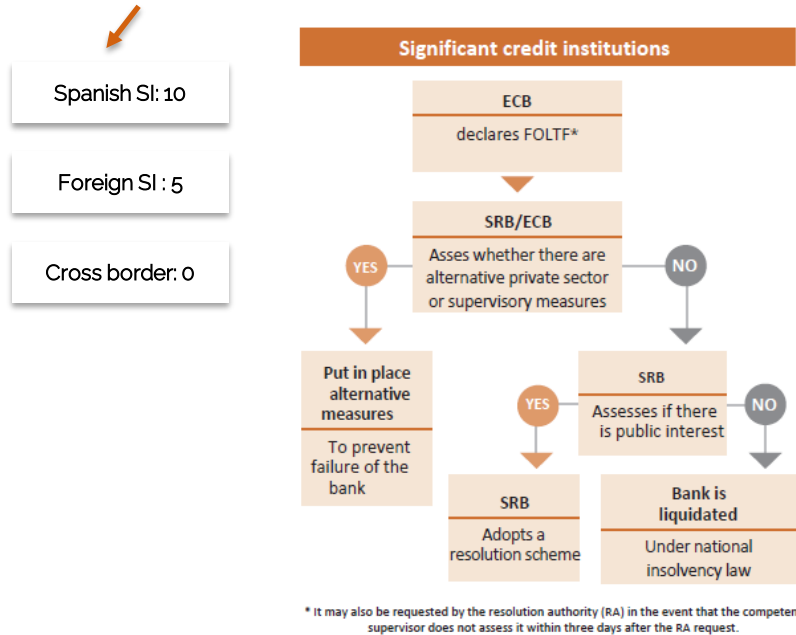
Spanish SI: 10

Foreign SI : 5

Cross border: 0

Significant credit institutions

ECB

declares FOLTF*

SRB/ECB

Asses whether there are alternative private sector or supervisory measures

YES

NO

Put in place alternative measures

To prevent failure of the bank

SRB

Assesses if there is public interest

YES

NO

SRB

Adopts a resolution scheme

Bank is liquidated

Under national insolvency law

* It may also be requested by the resolution authority (RA) in the event that the competen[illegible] supervisor does not assess it within three days after the RA request.